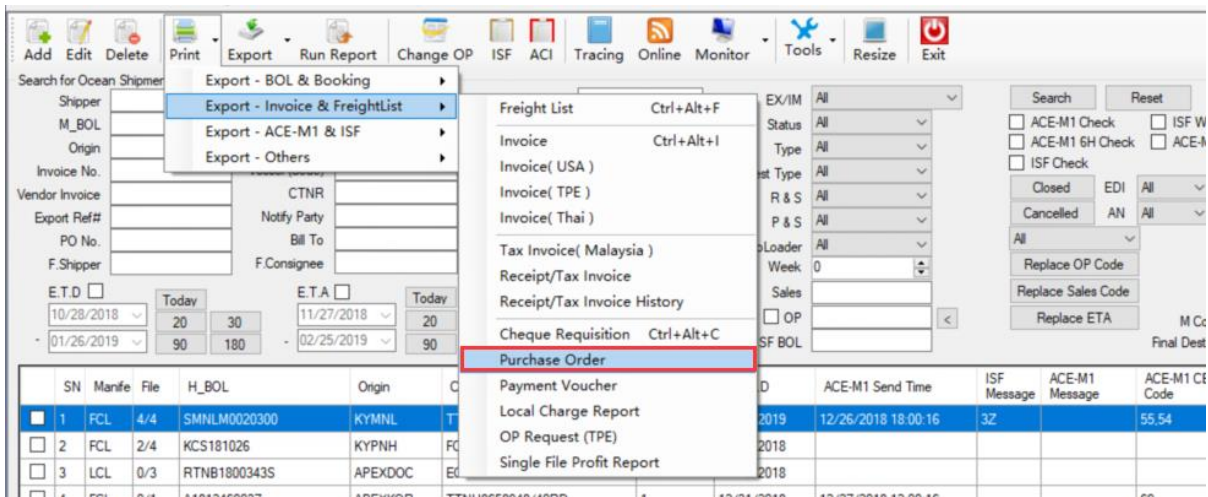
Add Edit Delete Print Export Run Report Change OP ISF ACI Tracing Online Monitor Tools Resize Exit

Search for Ocean Shipmen

Export - BOL & Booking
Export - Invoice & FreightList
Export - ACE-M1 & ISF
Export - Others

Freight List Ctrl+Alt+F
Invoice Ctrl+Alt+I
Invoice( USA )
Invoice( TPE )
Invoice( Thai )
Tax Invoice( Malaysia )
Receipt/Tax Invoice
Receipt/Tax Invoice History
Cheque Requisition Ctrl+Alt+C
Purchase Order
Payment Voucher
Local Charge Report
OP Request (TPE)
Single File Profit Report

Shipper
M_BOL
Origin
Invoice No.
Vendor Invoice
Export Ref#
PO No.
F.Shipper
CTNR
Notify Party
Bill To
F.Consignee

E.T.D
10/28/2018
01/26/2019
Today
20 30
90 180
E.T.A
11/27/2018
02/25/2019
Today
20
90

EX/IM All
Status All
Type All
st Type All
R & S All
P & S All
oLoader All
Week 0
Sales
OP
SF BOL

Search Reset
ACE-M1 Check
ISF W
ACE-M1 6H Check
ACE-
ISF Check
Closed EDI All
Cancelled AN All
All
Replace OP Code
Replace Sales Code
Replace ETA
M Co
Final Dest

| | SN | Manife | File | H_BOL | Origin | C | | D | ACE-M1 Send Time | ISF Message | ACE-M1 Message | ACE-M1 CE Code |
|---|---|---|---|---|---|---|---|---|---|---|---|---|
| | 1 | FCL | 4/4 | SMNLM0020300 | KYMNL | TT | | 2019 | 12/26/2018 18:00:16 | 3Z | | 55,54 |
| | 2 | FCL | 2/4 | KCS181026 | KYPNH | FC | | 2018 | | | | |
| | 3 | LCL | 0/3 | RTNB1800343S | APEXDOC | EC | | 2018 | | | | |